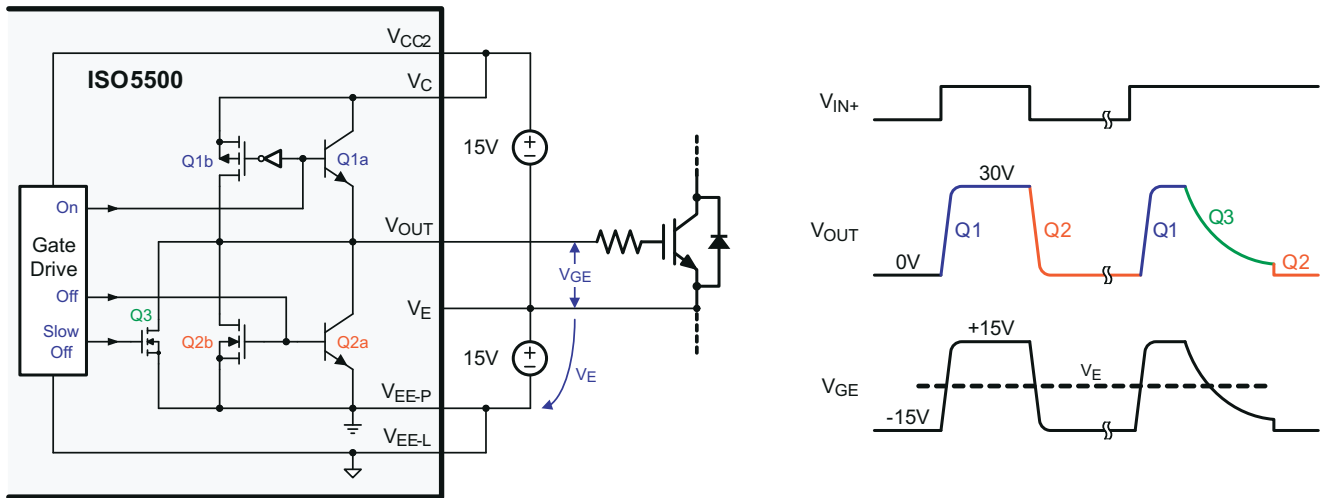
ISO5500

$V_{CC2}$

$V_C$

Q1b

Q1a

15V

On

Gate Drive

$V_{OUT}$

Off

Slow Off

Q3

Q2b

Q2a

$V_{GE}$

$V_E$

15V

$V_E$

$V_{EE-P}$

$V_{EE-L}$

$V_{IN+}$

30V

$V_{OUT}$

Q1

Q2

Q1

Q3

0V

Q2

+15V

$V_{GE}$

$V_E$

-15V